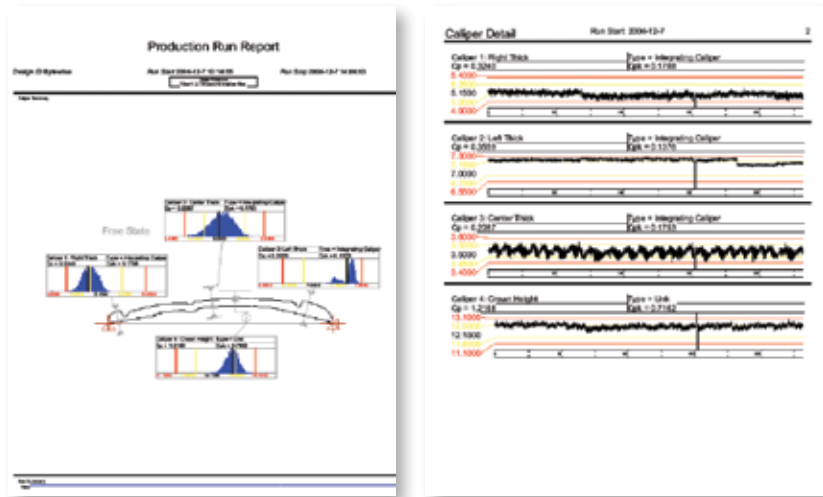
Production Run Report

Design: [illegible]

Run Start: 2006-12-7 10:14:55

Run Stop: 2006-12-7 14:00:53

Free State

Caliper Detail

Run Start: 2006-12-7

2

Caliper 1: Right Thick
Cp = 0.3240

Type = Integrating Caliper
Cpk = 0.1786

5.4000
5.1550
4.8000

Caliper 2: Left Thick
Cp = 0.3559

Type = Integrating Caliper
Cpk = 0.1376

7.3000
7.0000
6.5500

Caliper 3: Center Thick
Cp = 0.2367

Type = Integrating Caliper
Cpk = 0.1753

3.8000
3.5000
3.4000

Caliper 4: Crown Height
Cp = 1.2158

Type = Unit
Cpk = 0.7142

13.1000
12.1000
11.1000